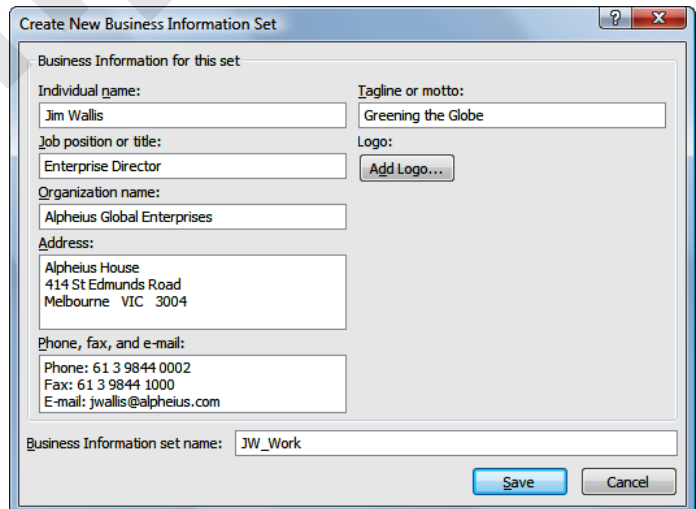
Create New Business Information Set

?

X

Business Information for this set

Individual name:

Jim Wallis

Job position or title:

Enterprise Director

Organization name:

Alpheius Global Enterprises

Address:

Alpheius House
414 St Edmunds Road
Melbourne VIC 3004

Phone, fax, and e-mail:

Phone: 61 3 9844 0002
Fax: 61 3 9844 1000
E-mail: jwallis@alpheius.com

Tagline or motto:

Greening the Globe

Logo:

Add Logo...

Business Information set name:

JW_Work

Save

Cancel